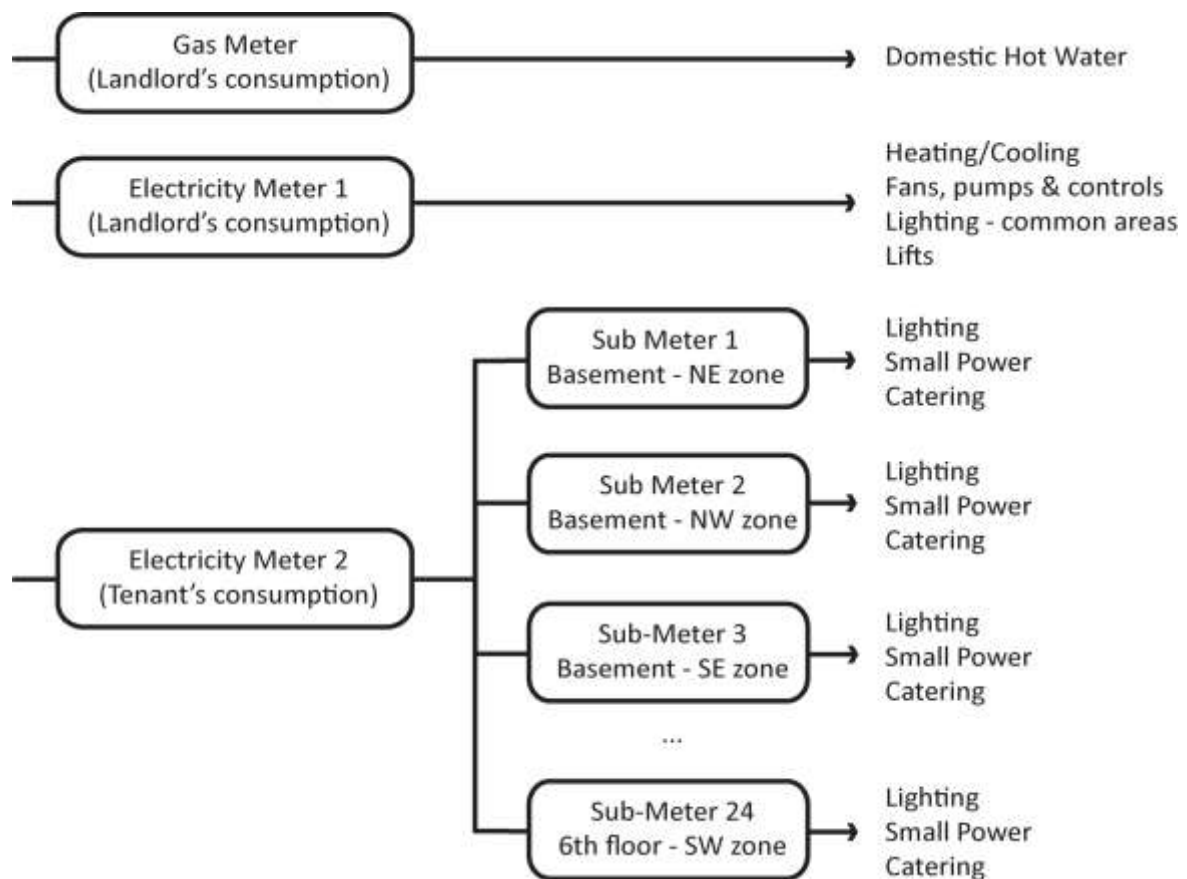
Gas Meter
(Landlord's consumption)

Domestic Hot Water

Electricity Meter 1
(Landlord's consumption)

Heating/Cooling
Fans, pumps & controls
Lighting - common areas
Lifts

Electricity Meter 2
(Tenant's consumption)

Sub Meter 1
Basement - NE zone

Lighting
Small Power
Catering

Sub Meter 2
Basement - NW zone

Lighting
Small Power
Catering

Sub-Meter 3
Basement - SE zone

Lighting
Small Power
Catering

...

Sub-Meter 24
6th floor - SW zone

Lighting
Small Power
Catering